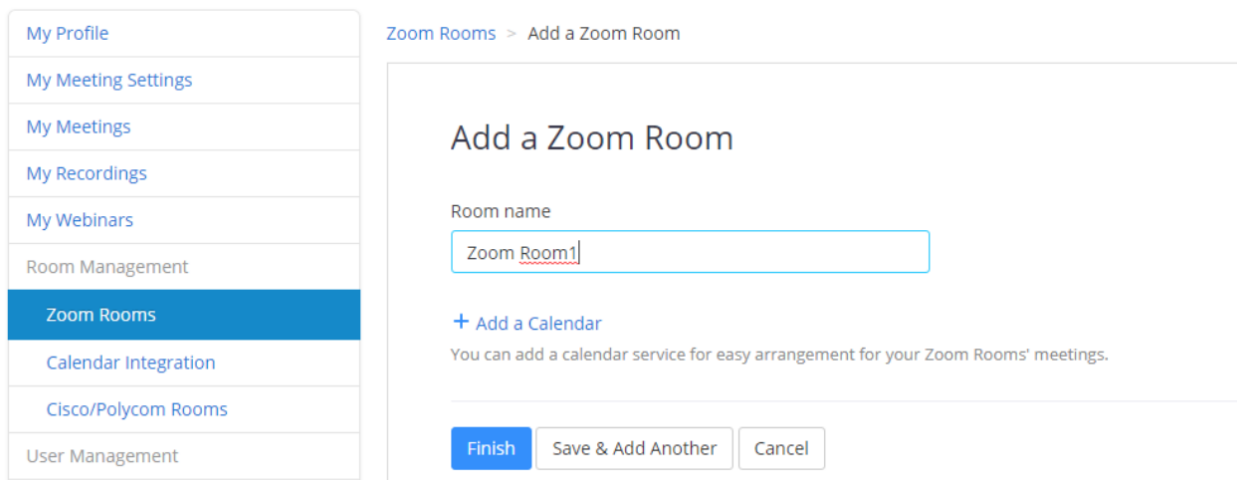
My Profile
My Meeting Settings
My Meetings
My Recordings
My Webinars
Room Management
Zoom Rooms
Calendar Integration
Cisco/Polycom Rooms
User Management

Zoom Rooms > Add a Zoom Room

Add a Zoom Room

Room name

Zoom Room1

+ Add a Calendar

You can add a calendar service for easy arrangement for your Zoom Rooms' meetings.

Finish Save & Add Another Cancel